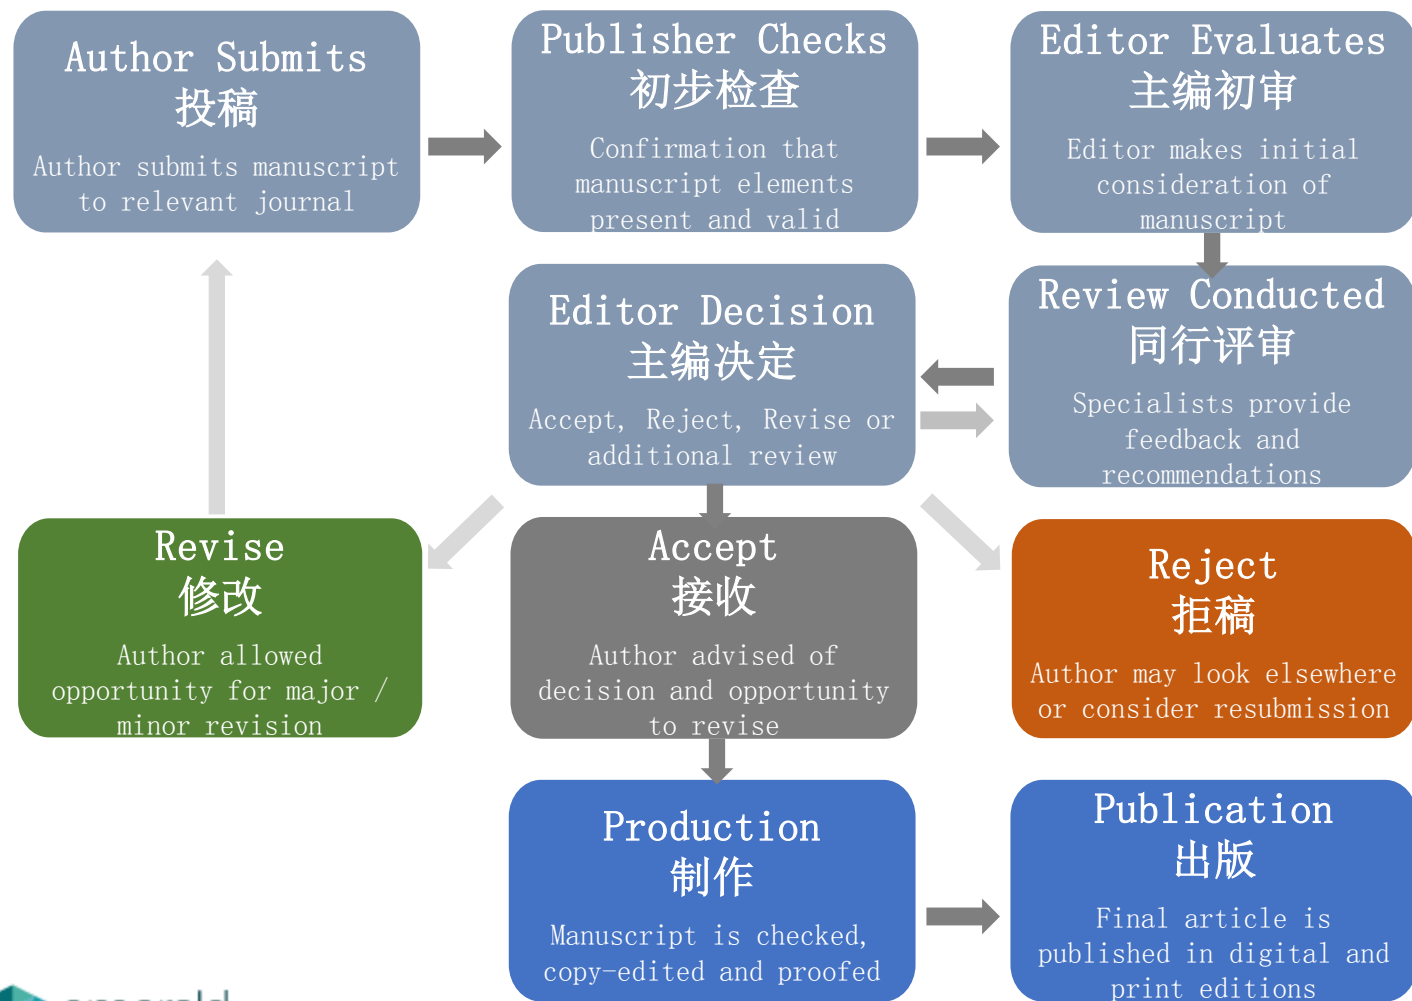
Author Submits
投稿
Author submits manuscript to relevant journal

Publisher Checks
初步检查
Confirmation that manuscript elements present and valid

Editor Evaluates
主编初审
Editor makes initial consideration of manuscript

Editor Decision
主编决定
Accept, Reject, Revise or additional review

Review Conducted
同行评审
Specialists provide feedback and recommendations

Revise
修改
Author allowed opportunity for major / minor revision

Accept
接收
Author advised of decision and opportunity to revise

Reject
拒稿
Author may look elsewhere or consider resubmission

Production
制作
Manuscript is checked, copy-edited and proofed

Publication
出版
Final article is published in digital and print editions